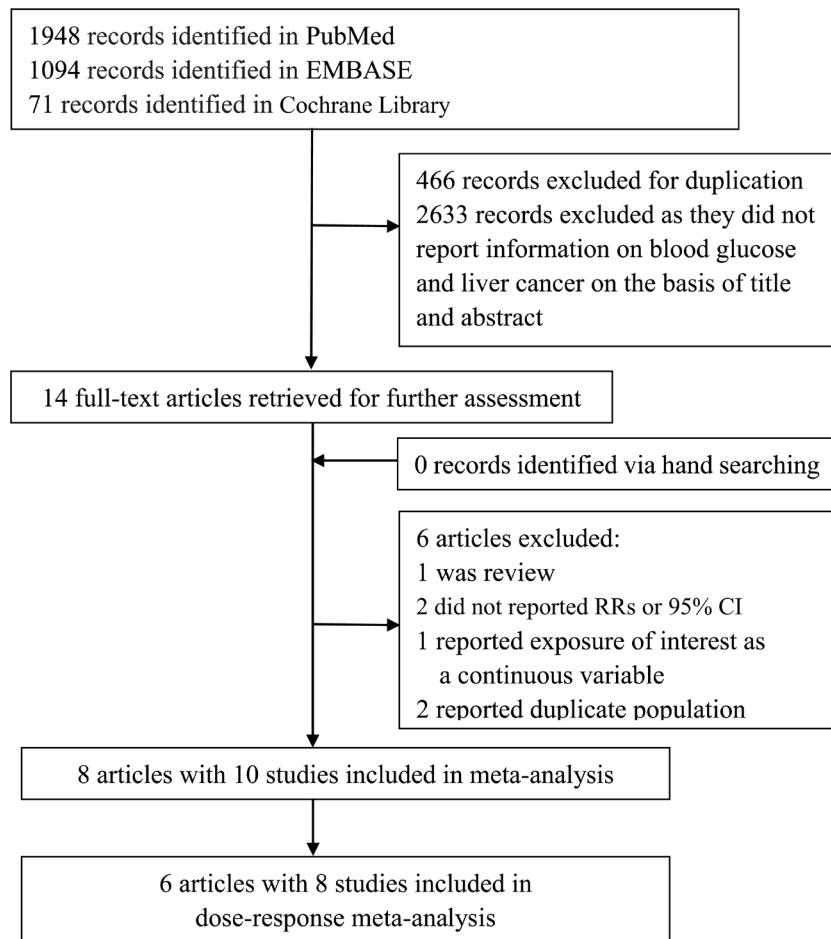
1948 records identified in PubMed
1094 records identified in EMBASE
71 records identified in Cochrane Library

466 records excluded for duplication
2633 records excluded as they did not report information on blood glucose and liver cancer on the basis of title and abstract

14 full-text articles retrieved for further assessment

0 records identified via hand searching

6 articles excluded:
1 was review
2 did not reported RRs or 95% CI
1 reported exposure of interest as a continuous variable
2 reported duplicate population

8 articles with 10 studies included in meta-analysis

6 articles with 8 studies included in dose-response meta-analysis